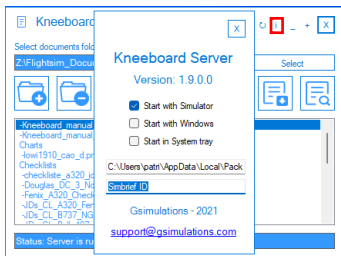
Kneeboard

Select documents fold

Z:\Flightsim_Docu

Select

-Kneeboard_manual
-Kneeboard_manual
Charts
-lowi1910_cao_d.pr
Checklists
-checkliste_a320_j
-Douglas_DC_3_N
-Fenix_A320_Check
-JDs_CL_A320_Fe
-JDs_CL_B737_N

Status: Server is ru

X

Kneeboard Server

Version: 1.9.0.0

Start with Simulator

Start with Windows

Start in System tray

C:\Users\patri\AppData\Local\Pack

Simbrief ID

Gsimulations - 2021

support@gsimulations.com

i _ + X